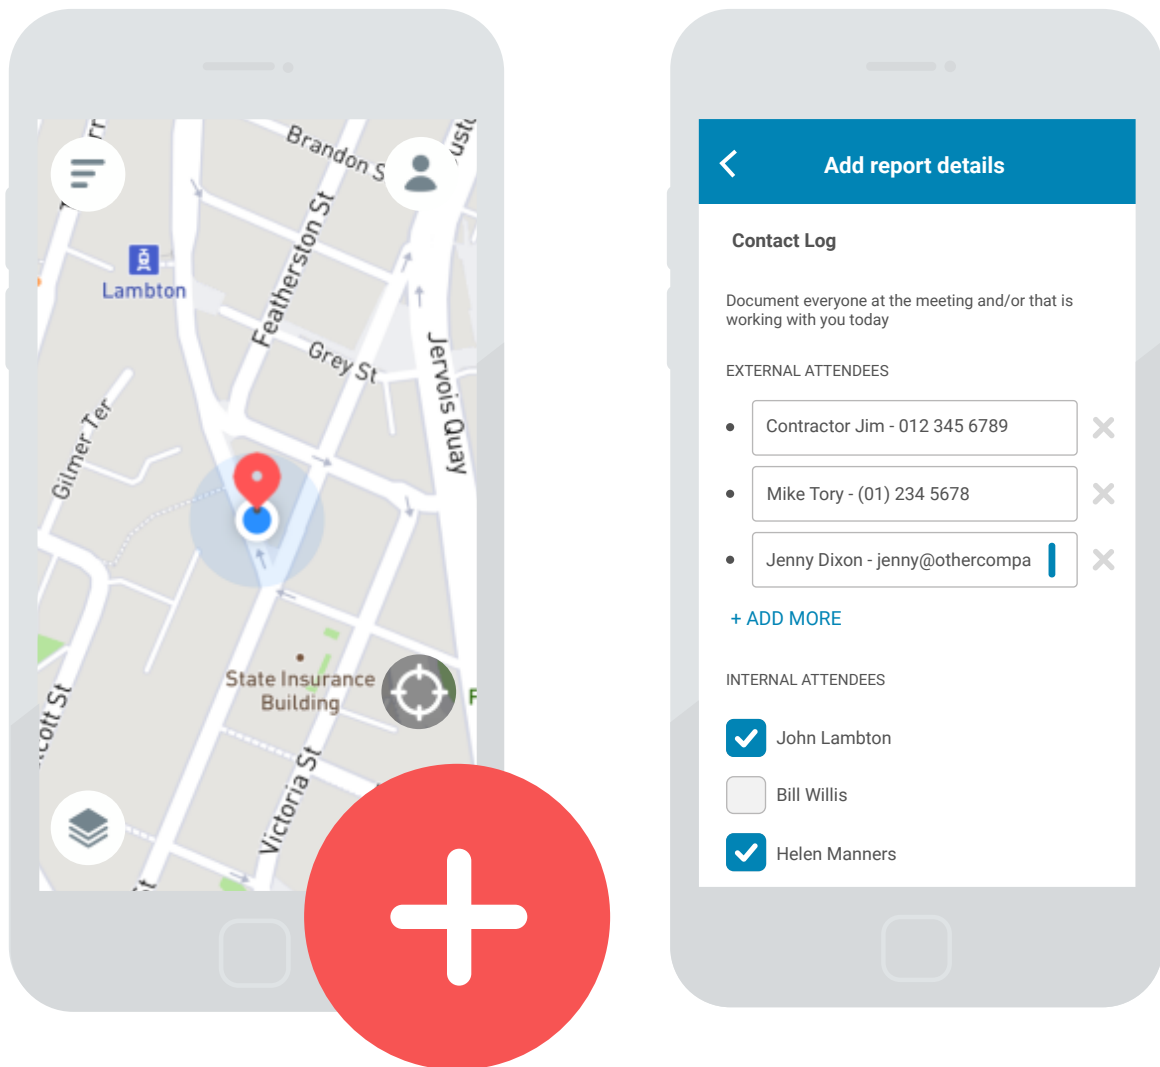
Brandon S
Lambton
Featherston St
Grey St
Jervois Quay
Gilmer Ter
State Insurance Building
Victoria St
cott St

Add report details

Contact Log

Document everyone at the meeting and/or that is working with you today

EXTERNAL ATTENDEES

Contractor Jim - 012 345 6789
Mike Tory - (01) 234 5678
Jenny Dixon - jenny@othercompa

+ ADD MORE

INTERNAL ATTENDEES

John Lambton
Bill Willis
Helen Manners